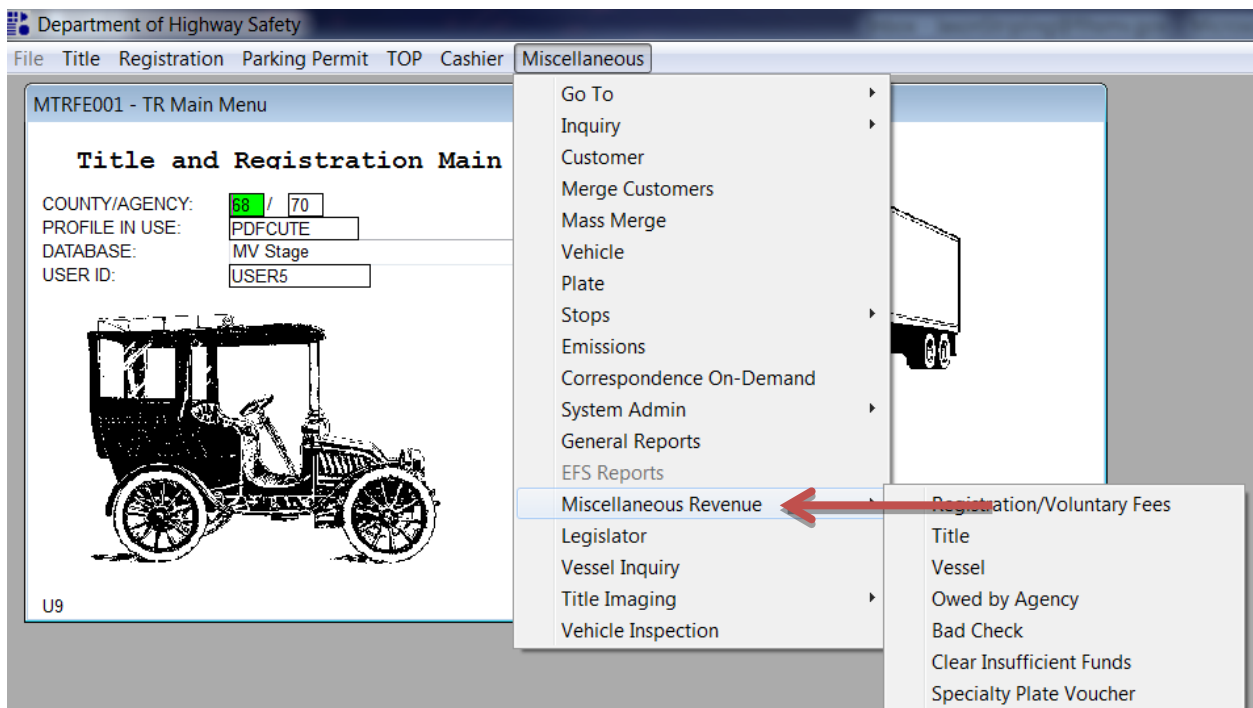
Department of Highway Safety

File Title Registration Parking Permit TOP Cashier Miscellaneous

MTRFE001 - TR Main Menu

Title and Registration Main

COUNTY/AGENCY: 68 / 70
PROFILE IN USE: PDFCUTE
DATABASE: MV Stage
USER ID: USER5

U9

Go To
Inquiry
Customer
Merge Customers
Mass Merge
Vehicle
Plate
Stops
Emissions
Correspondence On-Demand
System Admin
General Reports
EFS Reports
Miscellaneous Revenue
Legislator
Vessel Inquiry
Title Imaging
Vehicle Inspection

Registration/Voluntary Fees
Title
Vessel
Owed by Agency
Bad Check
Clear Insufficient Funds
Specialty Plate Voucher